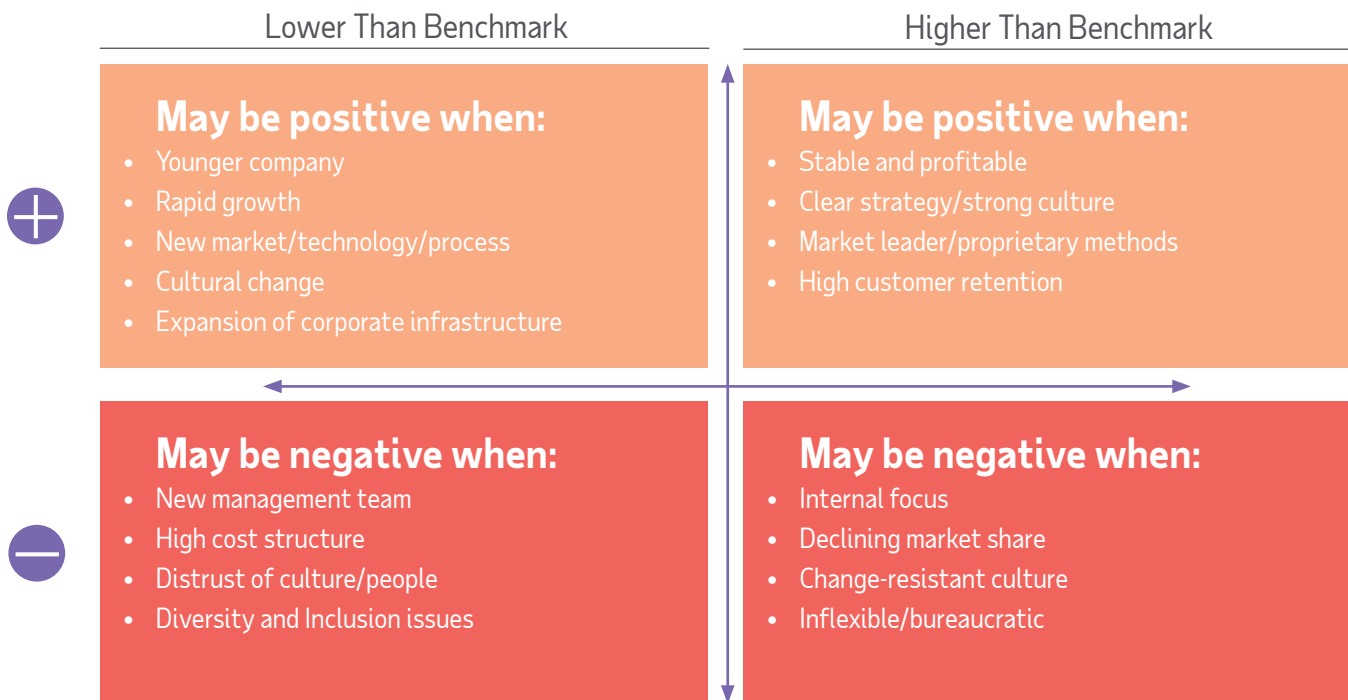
Lower Than Benchmark

Higher Than Benchmark

May be positive when:
- Younger company
- Rapid growth
- New market/technology/process
- Cultural change
- Expansion of corporate infrastructure

May be positive when:
- Stable and profitable
- Clear strategy/strong culture
- Market leader/proprietary methods
- High customer retention

May be negative when:
- New management team
- High cost structure
- Distrust of culture/people
- Diversity and Inclusion issues

May be negative when:
- Internal focus
- Declining market share
- Change-resistant culture
- Inflexible/bureaucratic